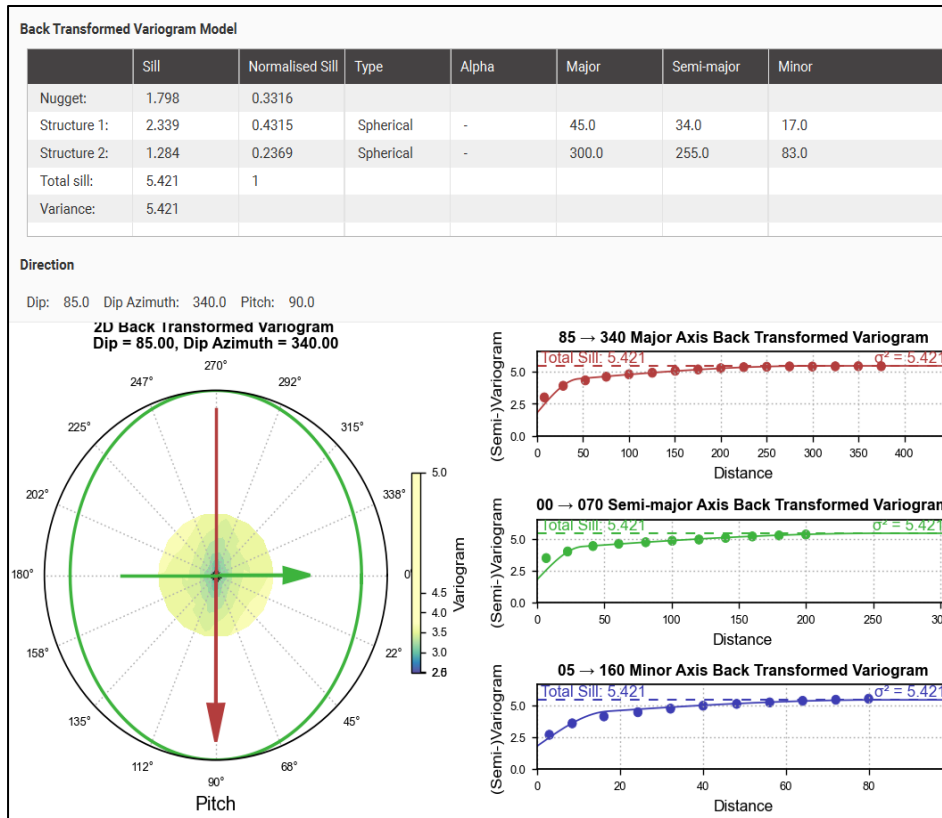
Back Transformed Variogram Model

| | Sill | Normalised Sill | Type | Alpha | Major | Semi-major | Minor |
|---|---|---|---|---|---|---|---|
| Nugget: | 1.798 | 0.3316 | | | | | |
| Structure 1: | 2.339 | 0.4315 | Spherical | - | 45.0 | 34.0 | 17.0 |
| Structure 2: | 1.284 | 0.2369 | Spherical | - | 300.0 | 255.0 | 83.0 |
| Total sill: | 5.421 | 1 | | | | | |
| Variance: | 5.421 | | | | | | |

Direction

Dip: 85.0 Dip Azimuth: 340.0 Pitch: 90.0

2D Back Transformed Variogram
Dip = 85.00, Dip Azimuth = 340.00

270°
247°
292°
225°
315°
202°
338°
180°
0°
158°
22°
135°
45°
112°
68°
90°
Pitch

5.0
4.5
4.0
3.5
3.0
2.6
Variogram

85 → 340 Major Axis Back Transformed Variogram
Total Sill: 5.421
σ² = 5.421
(Semi-)Variogram
5.0
2.5
0.0
0 50 100 150 200 250 300 350 400
Distance

00 → 070 Semi-major Axis Back Transformed Variogram
Total Sill: 5.421
σ² = 5.421
(Semi-)Variogram
5.0
2.5
0.0
0 50 100 150 200 250 30
Distance

05 → 160 Minor Axis Back Transformed Variogram
Total Sill: 5.421
σ² = 5.421
(Semi-)Variogram
5.0
2.5
0.0
0 20 40 60 80
Distance